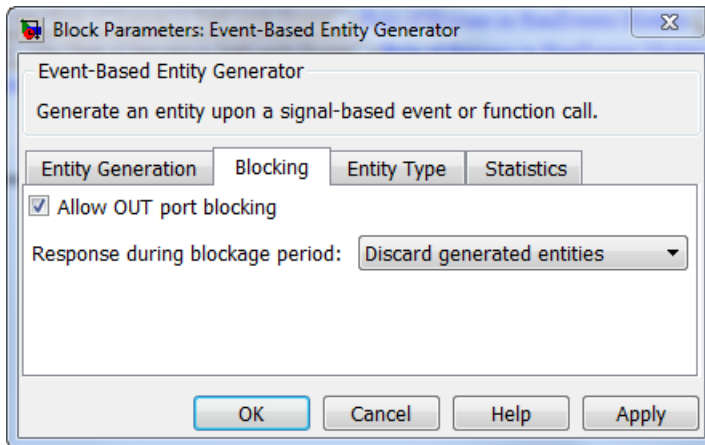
Block Parameters: Event-Based Entity Generator

Event-Based Entity Generator

Generate an entity upon a signal-based event or function call.

Entity Generation | Blocking | Entity Type | Statistics

Allow OUT port blocking

Response during blockage period: Discard generated entities

OK | Cancel | Help | Apply